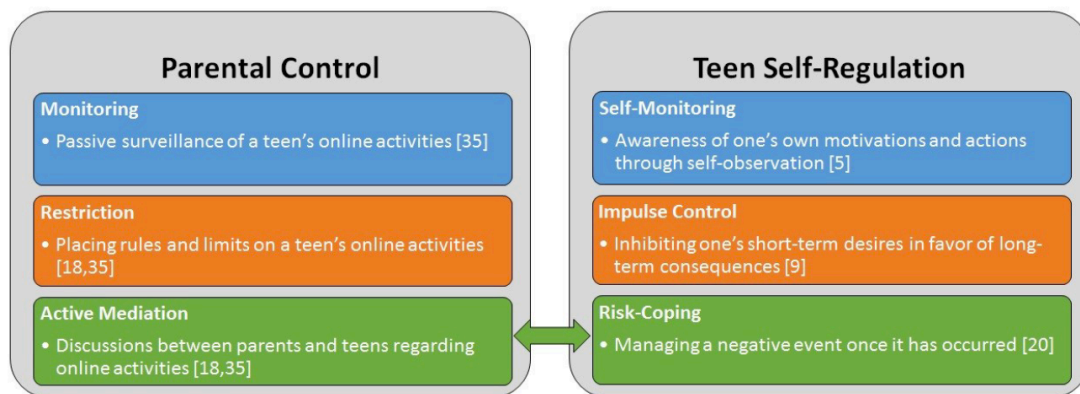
Parental Control

Monitoring
• Passive surveillance of a teen's online activities [35]

Restriction
• Placing rules and limits on a teen's online activities [18,35]

Active Mediation
• Discussions between parents and teens regarding online activities [18,35]

Teen Self-Regulation

Self-Monitoring
• Awareness of one's own motivations and actions through self-observation [5]

Impulse Control
• Inhibiting one's short-term desires in favor of long-term consequences [9]

Risk-Coping
• Managing a negative event once it has occurred [20]